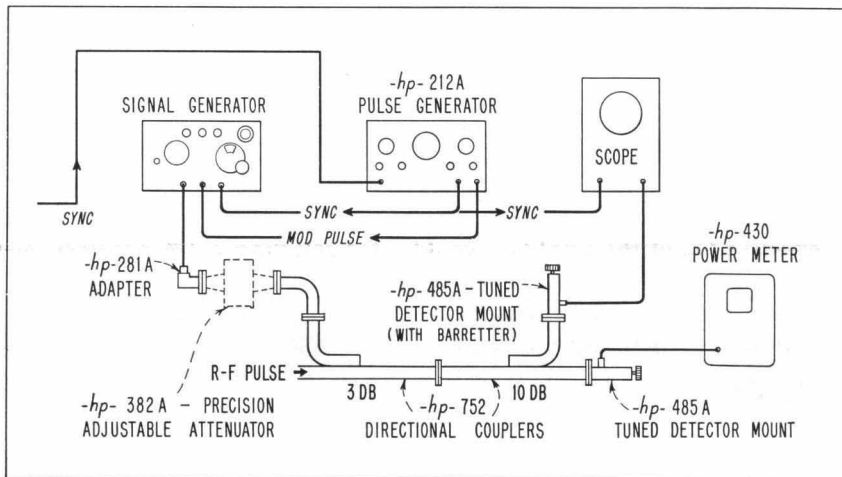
SIGNAL GENERATOR

-hp- 212A
PULSE GENERATOR

SCOPE

SYNC

SYNC

SYNC

MOD PULSE

-hp- 430
POWER METER

-hp- 281A
ADAPTER

-hp- 485A - TUNED
DETECTOR MOUNT
(WITH BARRETTER)

R-F PULSE

3 DB

10 DB

-hp- 382A - PRECISION
ADJUSTABLE ATTENUATOR

-hp- 752
DIRECTIONAL COUPLERS

-hp- 485A
TUNED DETECTOR MOUNT